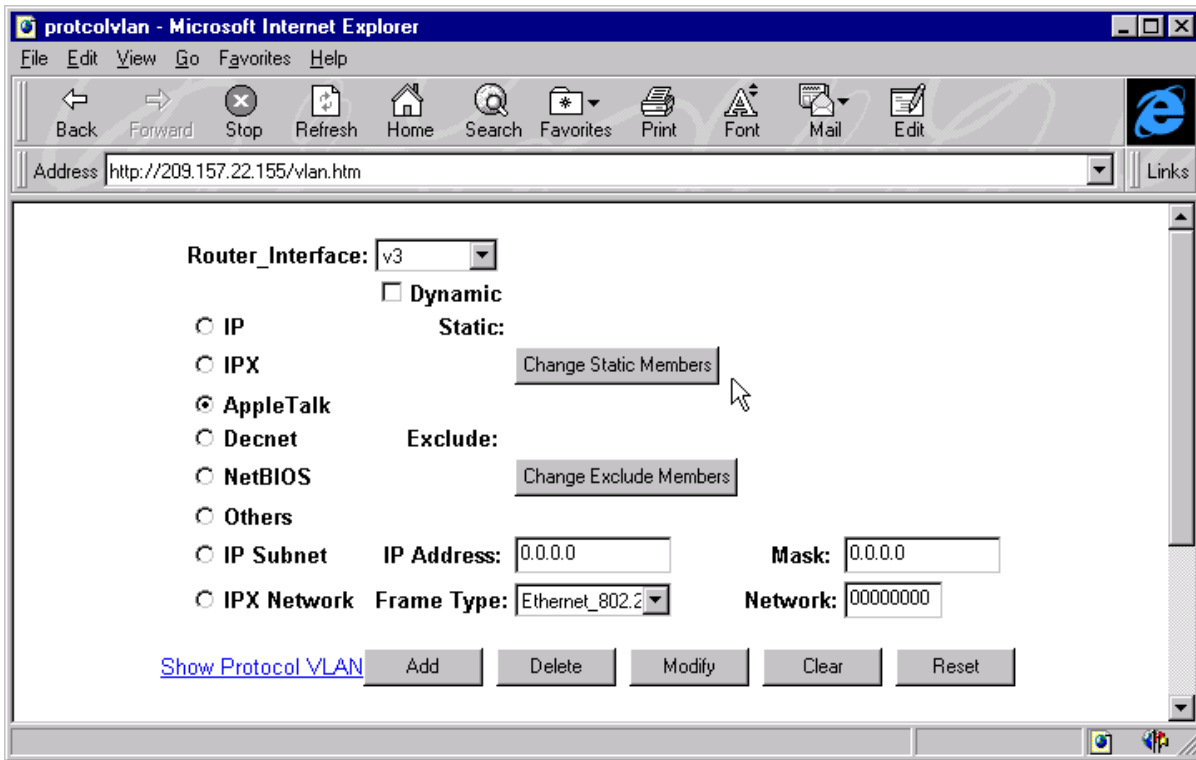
protcolvlan - Microsoft Internet Explorer

File Edit View Go Favorites Help

Back Forward Stop Refresh Home Search Favorites Print Font Mail Edit

Address http://209.157.22.155/vlan.htm

Links

Router_Interface: v3

Dynamic

IP Static:

IPX Change Static Members

AppleTalk

Decnet Exclude:

NetBIOS Change Exclude Members

Others

IP Subnet IP Address: 0.0.0.0 Mask: 0.0.0.0

IPX Network Frame Type: Ethernet_802.2 Network: 00000000

Show Protocol VLAN Add Delete Modify Clear Reset